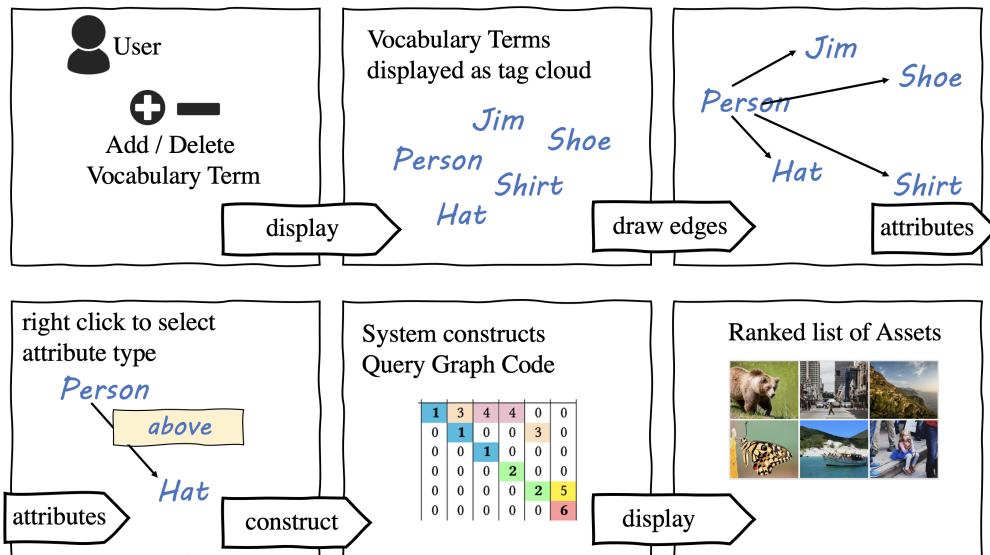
User

Add / Delete Vocabulary Term

display

Vocabulary Terms displayed as tag cloud

Jim
Shoe
Person
Shirt
Hat

draw edges

Jim
Shoe
Person
Hat
Shirt

attributes

right click to select attribute type

Person
above
Hat

attributes

construct

System constructs Query Graph Code

| 1 | 3 | 4 | 4 | 0 | 0 |
|---|---|---|---|---|---|
| 0 | 1 | 0 | 0 | 3 | 0 |
| 0 | 0 | 1 | 0 | 0 | 0 |
| 0 | 0 | 0 | 2 | 0 | 0 |
| 0 | 0 | 0 | 0 | 2 | 5 |
| 0 | 0 | 0 | 0 | 0 | 6 |

display

Ranked list of Assets